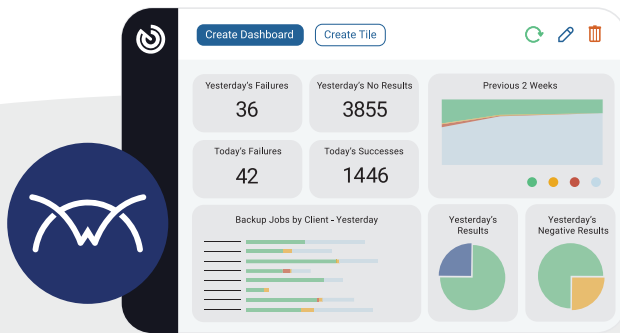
Create Dashboard
Create Tile

Yesterday's Failures
36

Yesterday's No Results
3855

Previous 2 Weeks

Today's Failures
42

Today's Successes
1446

Backup Jobs by Client - Yesterday

Yesterday's Results

Yesterday's Negative Results